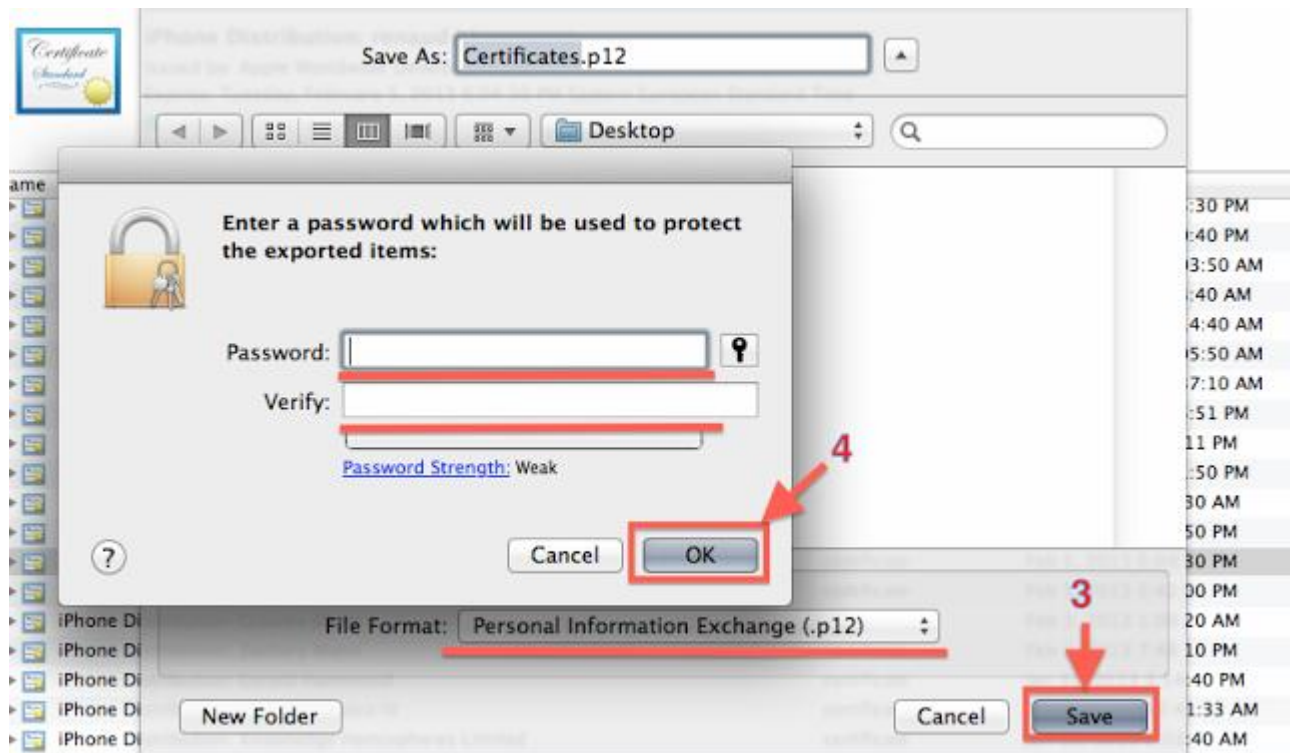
Certificate Standard

iPhone Distribution: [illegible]

Save As: Certificates.p12

Desktop

ame

Enter a password which will be used to protect the exported items:

Password:

Verify:

Password Strength: Weak

?

Cancel

OK

4

:30 PM
:40 PM
3:50 AM
:40 AM
4:40 AM
5:50 AM
7:10 AM
:51 PM
11 PM
:50 PM
30 AM
50 PM
30 PM
00 PM
20 AM
10 PM
:40 PM
1:33 AM
:40 AM

iPhone Di
iPhone Di
iPhone Di
iPhone Di
iPhone Di

File Format: Personal Information Exchange (.p12)

3

New Folder

Cancel

Save